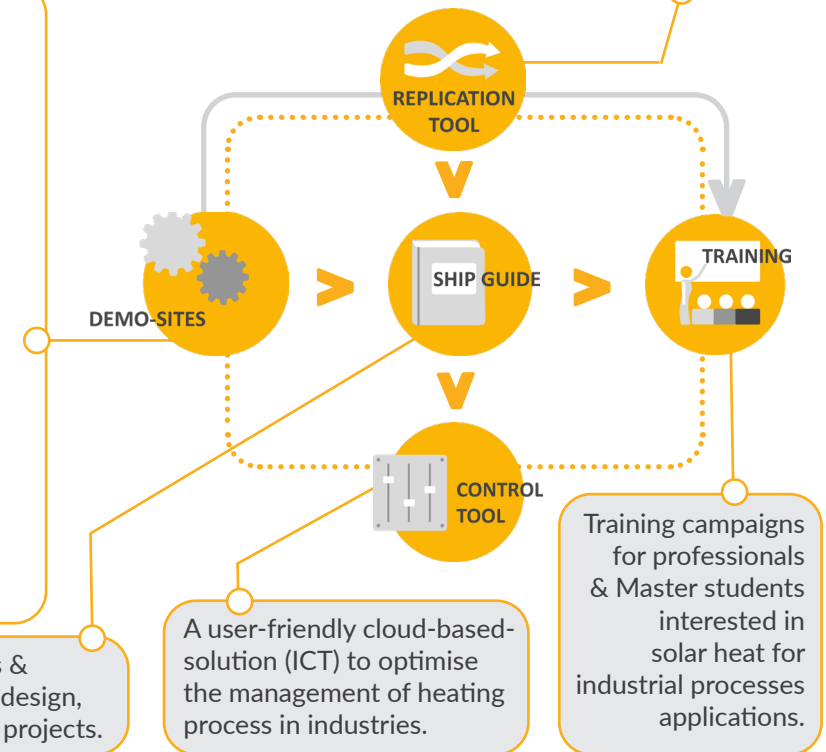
REPLICATION TOOL

DEMO-SITES

SHIP GUIDE

TRAINING

CONTROL TOOL

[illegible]s &
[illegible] design,
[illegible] projects.

A user-friendly cloud-based-solution (ICT) to optimise the management of heating process in industries.

Training campaigns for professionals & Master students interested in solar heat for industrial processes applications.